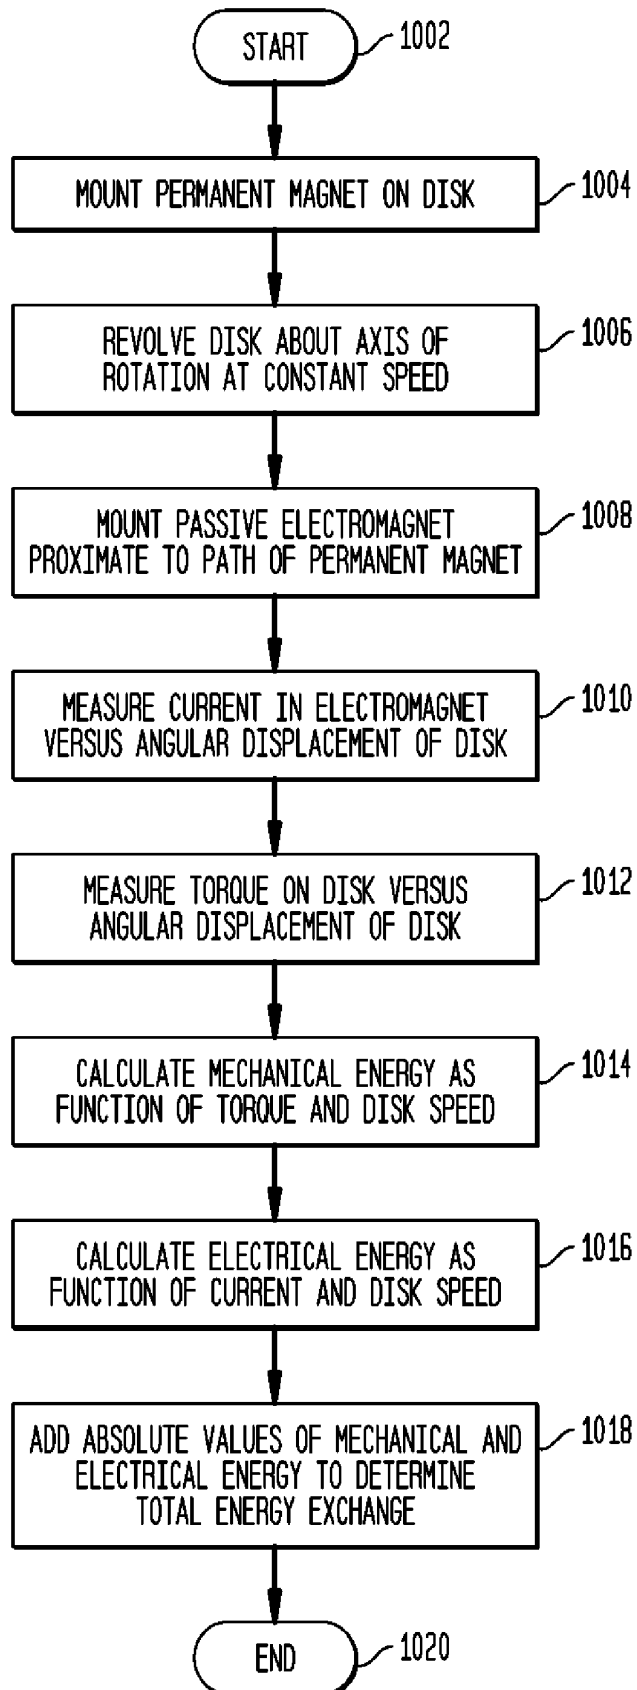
START
1002

MOUNT PERMANENT MAGNET ON DISK
1004

REVOLVE DISK ABOUT AXIS OF ROTATION AT CONSTANT SPEED
1006

MOUNT PASSIVE ELECTROMAGNET PROXIMATE TO PATH OF PERMANENT MAGNET
1008

MEASURE CURRENT IN ELECTROMAGNET VERSUS ANGULAR DISPLACEMENT OF DISK
1010

MEASURE TORQUE ON DISK VERSUS ANGULAR DISPLACEMENT OF DISK
1012

CALCULATE MECHANICAL ENERGY AS FUNCTION OF TORQUE AND DISK SPEED
1014

CALCULATE ELECTRICAL ENERGY AS FUNCTION OF CURRENT AND DISK SPEED
1016

ADD ABSOLUTE VALUES OF MECHANICAL AND ELECTRICAL ENERGY TO DETERMINE TOTAL ENERGY EXCHANGE
1018

END
1020